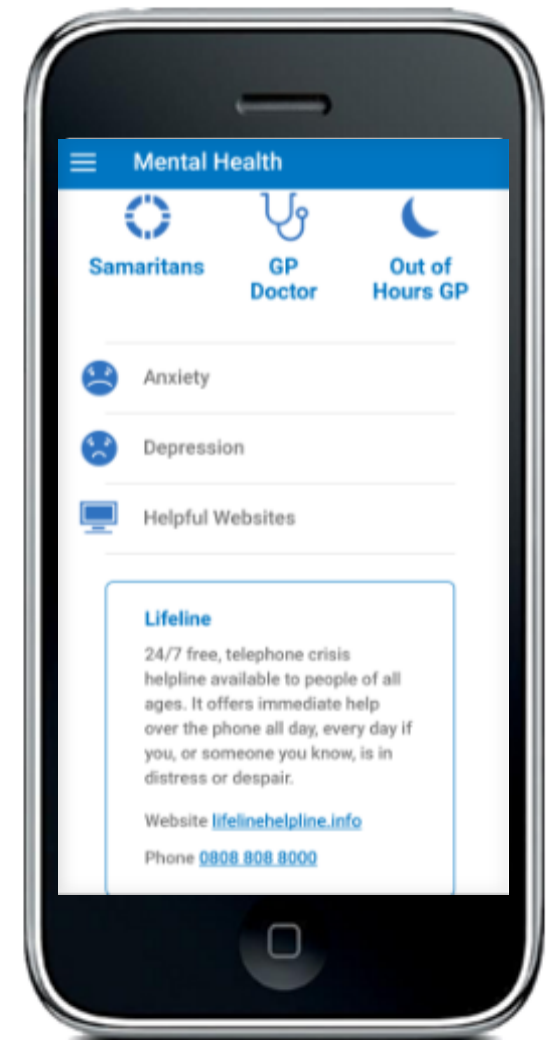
Mental Health

Samaritans

GP Doctor

Out of Hours GP

Anxiety

Depression

Helpful Websites

Lifeline

24/7 free, telephone crisis helpline available to people of all ages. It offers immediate help over the phone all day, every day if you, or someone you know, is in distress or despair.

Website lifelinehelpline.info

Phone 0808 808 8000